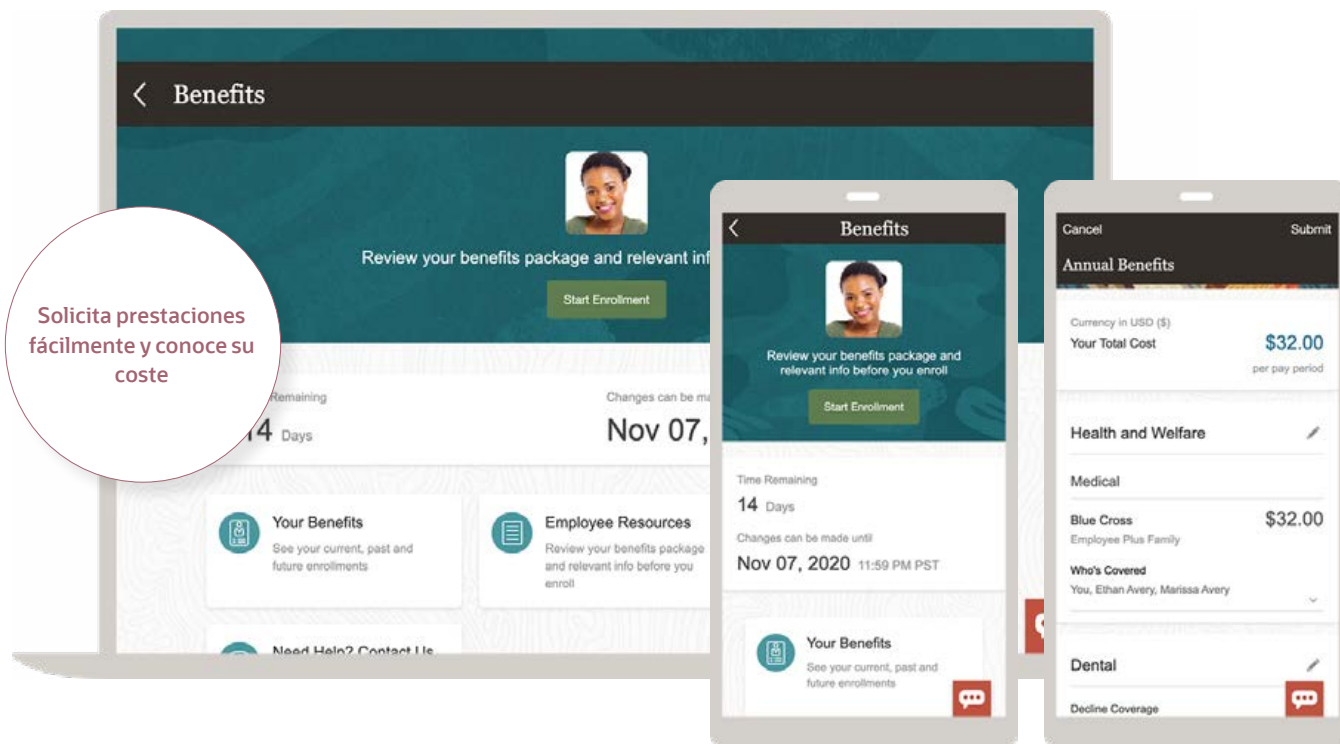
Benefits

Review your benefits package and relevant inf

Start Enrollment

Solicita prestaciones fácilmente y conoce su coste

Remaining

14 Days

Changes can be made

Nov 07,

Your Benefits
See your current, past and future enrollments

Employee Resources
Review your benefits package and relevant info before you enroll

Need Help? Contact Us

Benefits

Review your benefits package and relevant info before you enroll

Start Enrollment

Time Remaining
14 Days

Changes can be made until
Nov 07, 2020 11:59 PM PST

Your Benefits
See your current, past and future enrollments

Cancel
Submit
Annual Benefits

Currency in USD ($)
Your Total Cost
$32.00
per pay period

Health and Welfare

Medical

Blue Cross
$32.00
Employee Plus Family

Who's Covered
You, Ethan Avery, Marissa Avery

Dental

Decline Coverage